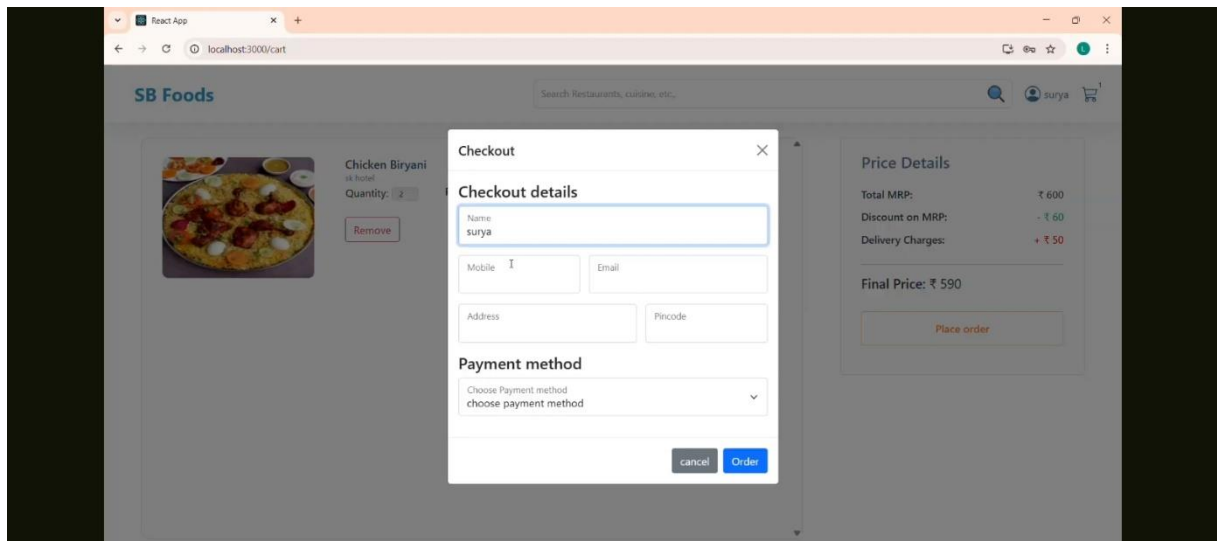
React App

localhost:3000/cart

SB Foods

Search Restaurants, cuisine, etc.,

surya

1

Chicken Biryani
sk hotel
Quantity: 2

Remove

Checkout

Checkout details

Name
surya

Mobile

Email

Address

Pincode

Payment method

Choose Payment method
choose payment method

cancel

Order

Price Details

Total MRP: ₹ 600

Discount on MRP: - ₹ 60

Delivery Charges: + ₹ 50

Final Price: ₹ 590

Place order